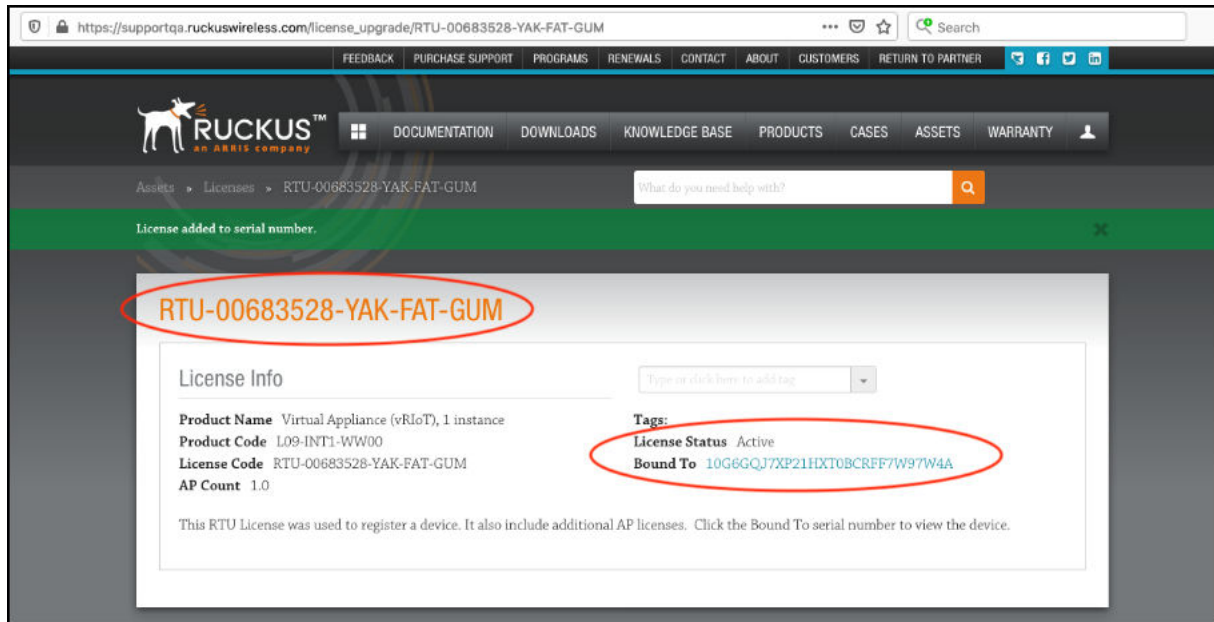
https://supportqa.ruckuswireless.com/license_upgrade/RTU-00683528-YAK-FAT-GUM

Search

FEEDBACK PURCHASE SUPPORT PROGRAMS RENEWALS CONTACT ABOUT CUSTOMERS RETURN TO PARTNER

RUCKUS™ an ARRIS company

DOCUMENTATION DOWNLOADS KNOWLEDGE BASE PRODUCTS CASES ASSETS WARRANTY

Assets » Licenses » RTU-00683528-YAK-FAT-GUM

What do you need help with?

License added to serial number.

RTU-00683528-YAK-FAT-GUM

License Info

Type or click here to add tag

Product Name Virtual Appliance (vRIoT), 1 instance
Product Code L09-INT1-WW00
License Code RTU-00683528-YAK-FAT-GUM
AP Count 1.0

Tags:
License Status Active
Bound To 10G6GQJ7XP21HXT0BCRFF7W97W4A

This RTU License was used to register a device. It also include additional AP licenses. Click the Bound To serial number to view the device.